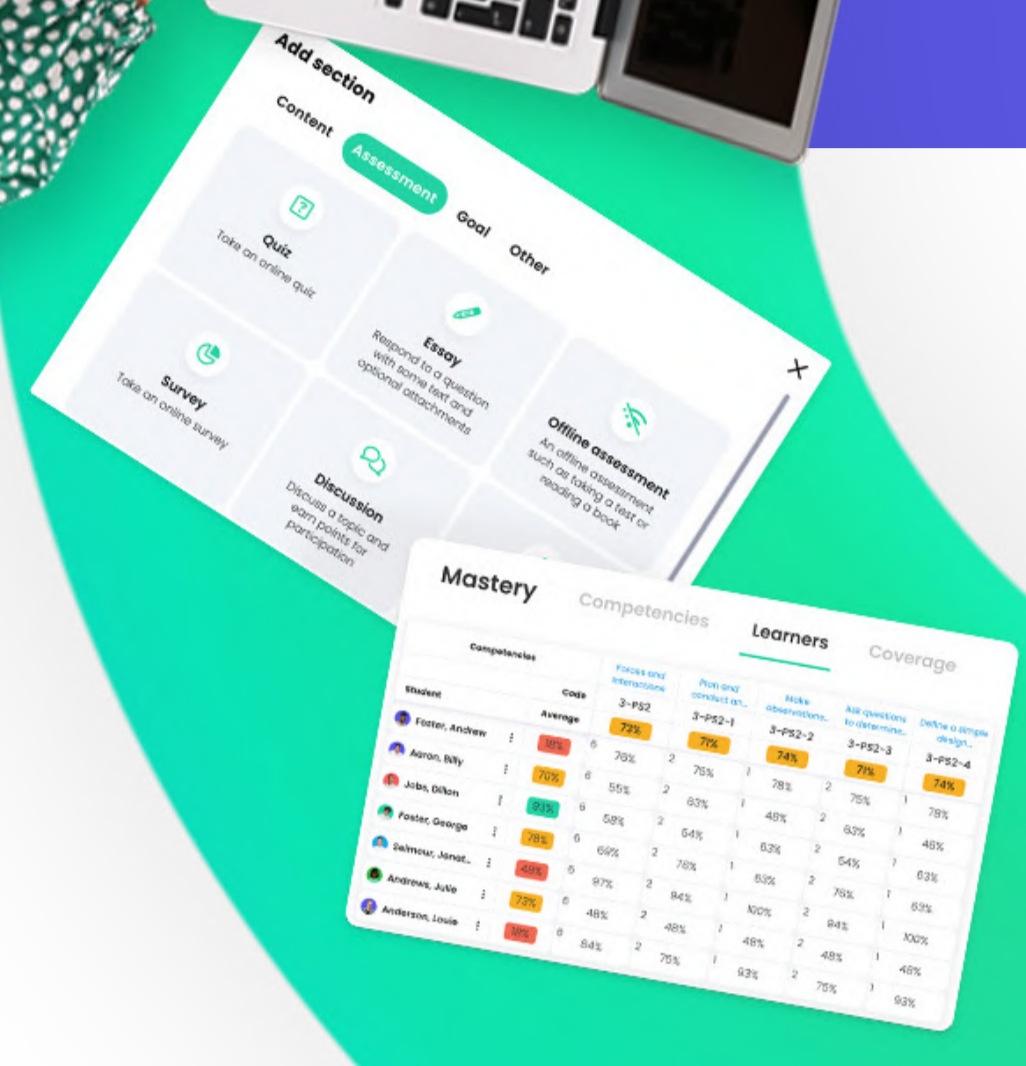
Add section

Content Assessment Goal Other

Quiz
Take an online quiz

Essay
Respond to a question with some text and optional attachments

Survey
Take an online survey

Discussion
Discuss a topic and earn points for participation

Offline assessment
An offline assessment such as taking a test or reading a book

Mastery Competencies Learners Coverage

| Competencies | | Forces and interactions | Plan and conduct an... | Make observations... | Ask questions to determine... | Define a simple design... |
|---|---|---|---|---|---|---|
| Student | Code | 3-PS2 | 3-PS2-1 | 3-PS2-2 | 3-PS2-3 | 3-PS2-4 |
| | Average | 72% | 71% | 74% | 71% | 74% |
| Foster, Andrew | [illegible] | 6 76% | 2 76% | 1 78% | 2 75% | 1 78% |
| Aaron, Billy | 70% | 6 55% | 2 63% | 1 48% | 2 63% | 1 48% |
| Jobs, Dillon | 93% | 6 58% | 2 64% | 1 63% | 2 54% | 1 63% |
| Foster, George | 78% | 6 69% | 2 78% | 1 63% | 2 76% | 1 63% |
| Seimour, Jonat... | 48% | 6 97% | 2 84% | 1 100% | 2 84% | 1 100% |
| Andrews, Julie | 73% | 6 48% | 2 48% | 1 48% | 2 48% | 1 48% |
| Anderson, Louie | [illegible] | 6 84% | 2 76% | 1 93% | 2 75% | 1 93% |